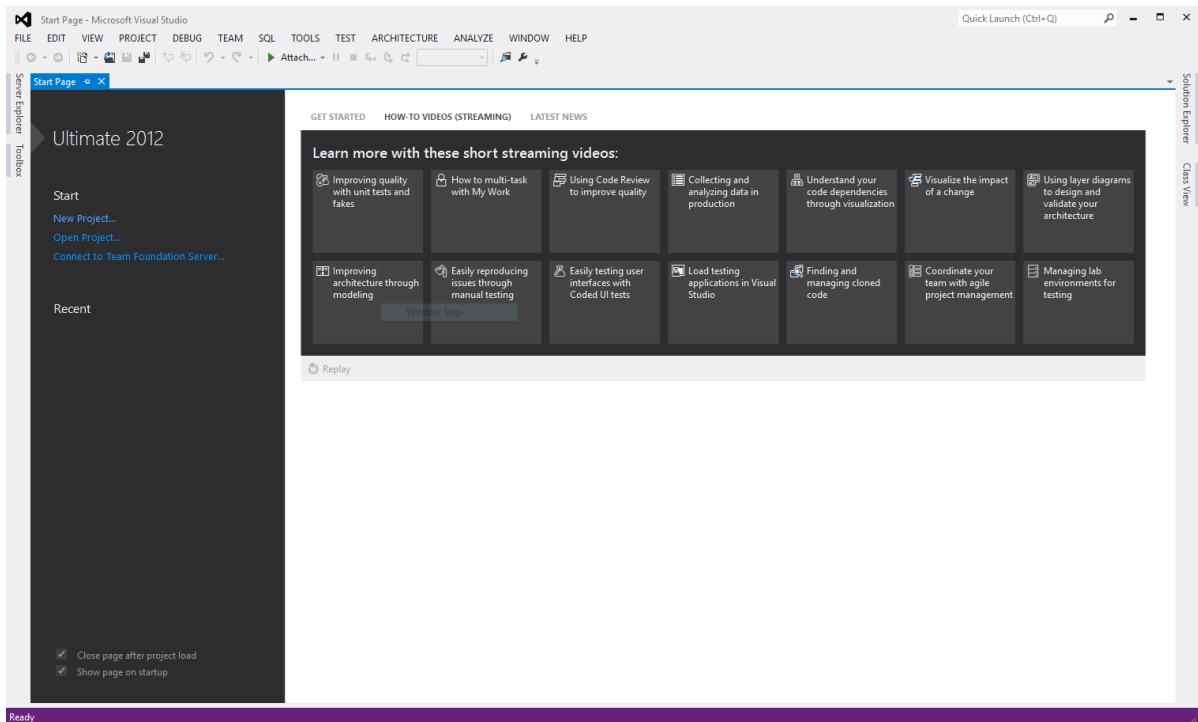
Start Page - Microsoft Visual Studio
Quick Launch (Ctrl+Q)
FILE EDIT VIEW PROJECT DEBUG TEAM SQL TOOLS TEST ARCHITECTURE ANALYZE WINDOW HELP
Attach...
Server Explorer Toolbox
Start Page
Solution Explorer Class View

Ultimate 2012

Start
New Project...
Open Project...
Connect to Team Foundation Server...

Recent

Close page after project load
Show page on startup

GET STARTED HOW-TO VIDEOS (STREAMING) LATEST NEWS

Learn more with these short streaming videos:

Improving quality with unit tests and fakes
How to multi-task with My Work
Using Code Review to improve quality
Collecting and analyzing data in production
Understand your code dependencies through visualization
Visualize the impact of a change
Using layer diagrams to design and validate your architecture
Improving architecture through modeling
Easily reproducing issues through manual testing
Easily testing user interfaces with Coded UI tests
Load testing applications in Visual Studio
Finding and managing cloned code
Coordinate your team with agile project management
Managing lab environments for testing

Window Snip

Replay

Ready